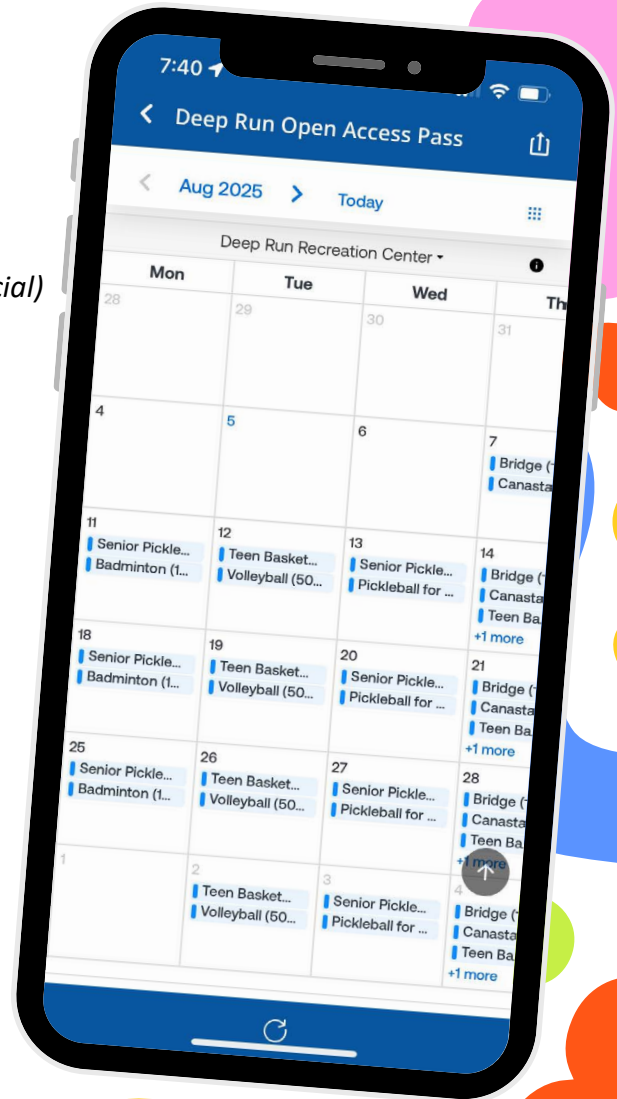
cial)

7:40

Deep Run Open Access Pass

Aug 2025 Today

Deep Run Recreation Center

| Mon | Tue | Wed | Th |
|---|---|---|---|
| 28 | 29 | 30 | 31 |
| 4 | 5 | 6 | 7 Bridge ( Canasta |
| 11 Senior Pickle... Badminton (1... | 12 Teen Basket... Volleyball (50... | 13 Senior Pickle... Pickleball for ... | 14 Bridge ( Canasta Teen Ba +1 more |
| 18 Senior Pickle... Badminton (1... | 19 Teen Basket... Volleyball (50... | 20 Senior Pickle... Pickleball for ... | 21 Bridge ( Canasta Teen Ba +1 more |
| 25 Senior Pickle... Badminton (1... | 26 Teen Basket... Volleyball (50... | 27 Senior Pickle... Pickleball for ... | 28 Bridge ( Canasta Teen Ba +1 more |
| 1 | 2 Teen Basket... Volleyball (50... | 3 Senior Pickle... Pickleball for ... | 4 Bridge ( Canasta Teen Ba +1 more |